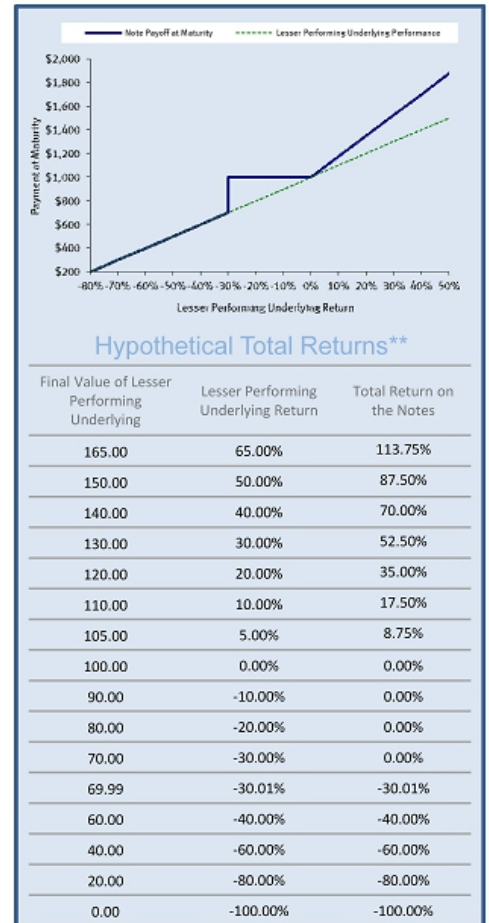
Note Payoff at Maturity
Lesser Performing Underlying Performance

$2,000
$1,800
$1,600
$1,400
$1,200
$1,000
$800
$600
$400
$200

Payment at Maturity

-80% -70% -60% -50% -40% -30% -20% -10% 0% 10% 20% 30% 40% 50%

Lesser Performing Underlying Return

Hypothetical Total Returns**

| Final Value of Lesser Performing Underlying | Lesser Performing Underlying Return | Total Return on the Notes |
|---|---|---|
| 165.00 | 65.00% | 113.75% |
| 150.00 | 50.00% | 87.50% |
| 140.00 | 40.00% | 70.00% |
| 130.00 | 30.00% | 52.50% |
| 120.00 | 20.00% | 35.00% |
| 110.00 | 10.00% | 17.50% |
| 105.00 | 5.00% | 8.75% |
| 100.00 | 0.00% | 0.00% |
| 90.00 | -10.00% | 0.00% |
| 80.00 | -20.00% | 0.00% |
| 70.00 | -30.00% | 0.00% |
| 69.99 | -30.01% | -30.01% |
| 60.00 | -40.00% | -40.00% |
| 40.00 | -60.00% | -60.00% |
| 20.00 | -80.00% | -80.00% |
| 0.00 | -100.00% | -100.00% |